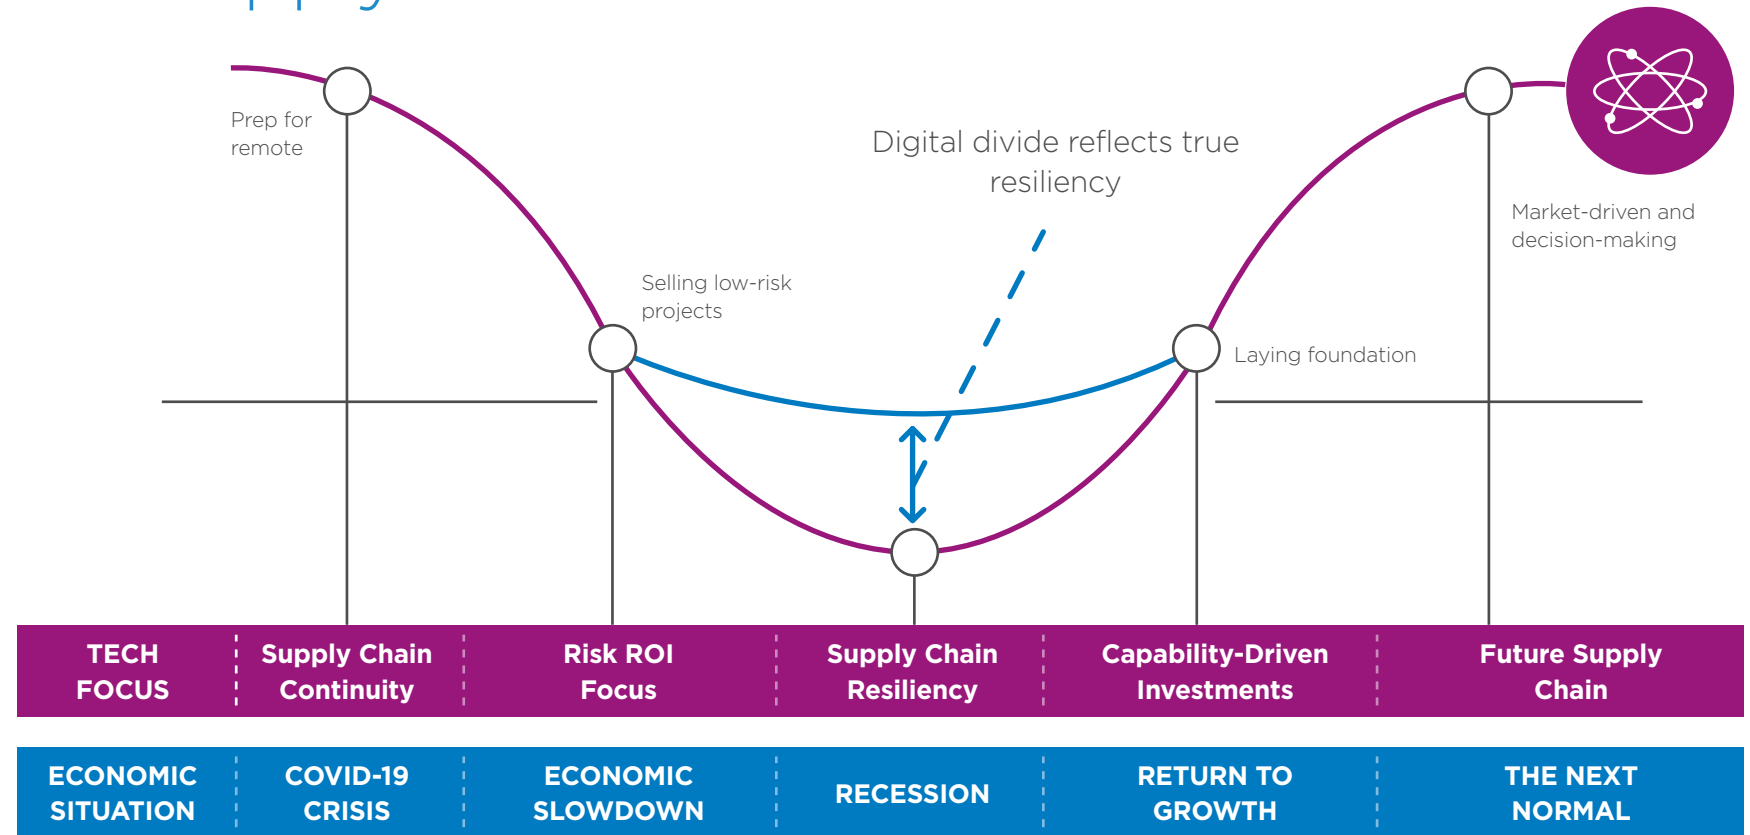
Prep for remote

Digital divide reflects true resiliency

Market-driven and decision-making

Selling low-risk projects

Laying foundation

| TECH FOCUS | Supply Chain Continuity | Risk ROI Focus | Supply Chain Resiliency | Capability-Driven Investments | Future Supply Chain |
|---|---|---|---|---|---|
| ECONOMIC SITUATION | COVID-19 CRISIS | ECONOMIC SLOWDOWN | RECESSION | RETURN TO GROWTH | THE NEXT NORMAL |